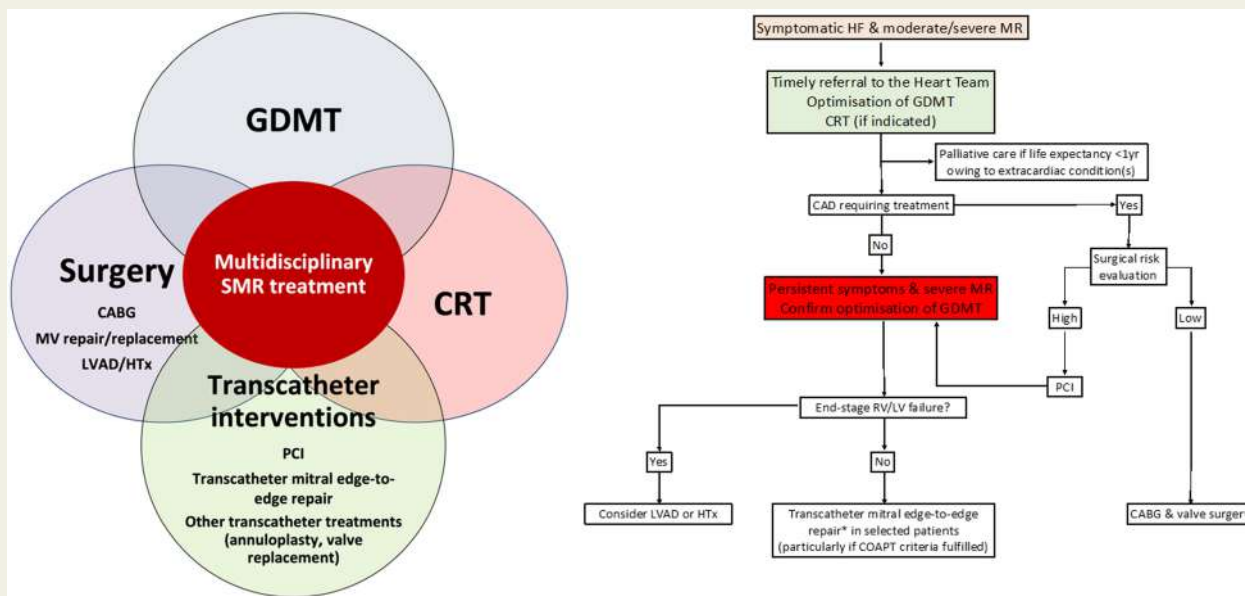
GDMT

Surgery

CABG

MV repair/replacement

LVAD/HTx

Multidisciplinary SMR treatment

CRT

Transcatheter interventions

PCI

Transcatheter mitral edge-to-edge repair

Other transcatheter treatments (annuloplasty, valve replacement)

Symptomatic HF & moderate/severe MR

Timely referral to the Heart Team
Optimisation of GDMT
CRT (if indicated)

Palliative care if life expectancy <1yr owing to extracardiac condition(s)

CAD requiring treatment

No

Yes

Persistent symptoms & severe MR
Confirm optimisation of GDMT

Surgical risk evaluation

High

Low

PCI

End-stage RV/LV failure?

Yes

No

Consider LVAD or HTx

Transcatheter mitral edge-to-edge repair* in selected patients (particularly if COAPT criteria fulfilled)

CABG & valve surger